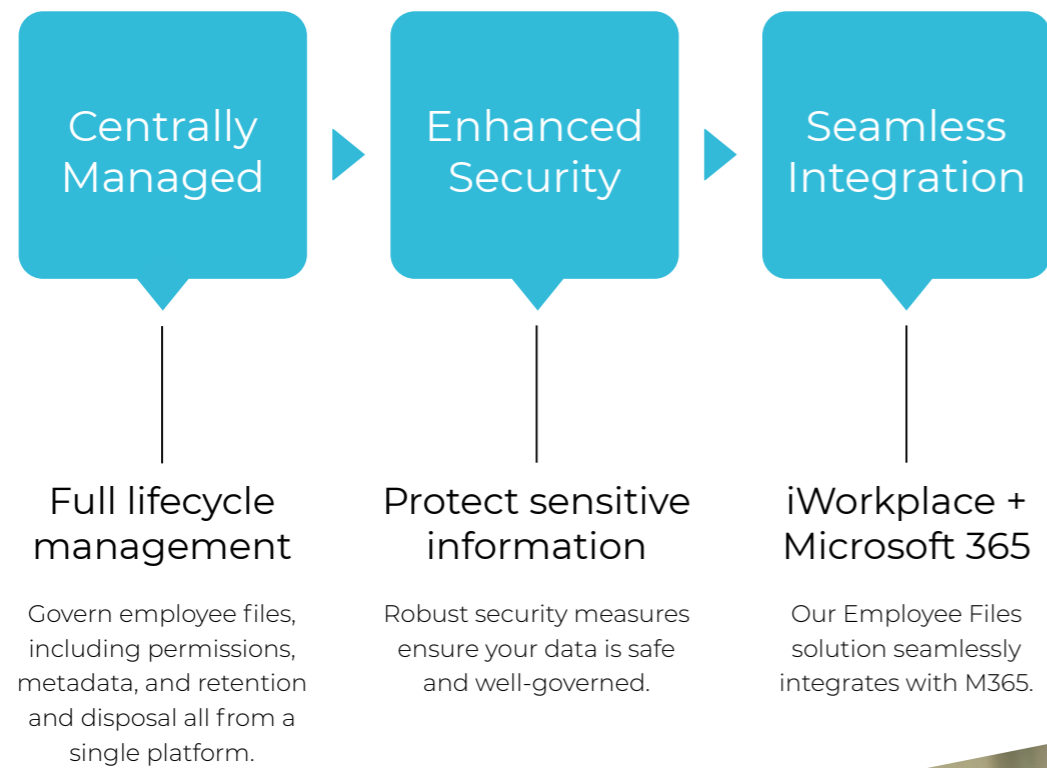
Centrally Managed

Full lifecycle management

Govern employee files, including permissions, metadata, and retention and disposal all from a single platform.

Enhanced Security

Protect sensitive information

Robust security measures ensure your data is safe and well-governed.

Seamless Integration

iWorkplace + Microsoft 365

Our Employee Files solution seamlessly integrates with M365.